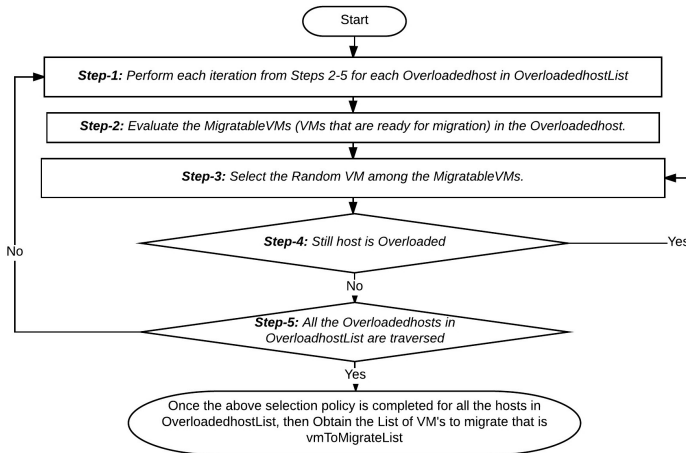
Start

Step-1: Perform each iteration from Steps 2-5 for each Overloadedhost in OverloadedhostList

Step-2: Evaluate the MigratableVMs (VMs that are ready for migration) in the Overloadedhost.

Step-3: Select the Random VM among the MigratableVMs.

Step-4: Still host is Overloaded

Yes

No

No

Step-5: All the Overloadedhosts in OverloadhostList are traversed

Yes

Once the above selection policy is completed for all the hosts in OverloadedhostList, then Obtain the List of VM's to migrate that is vmToMigrateList